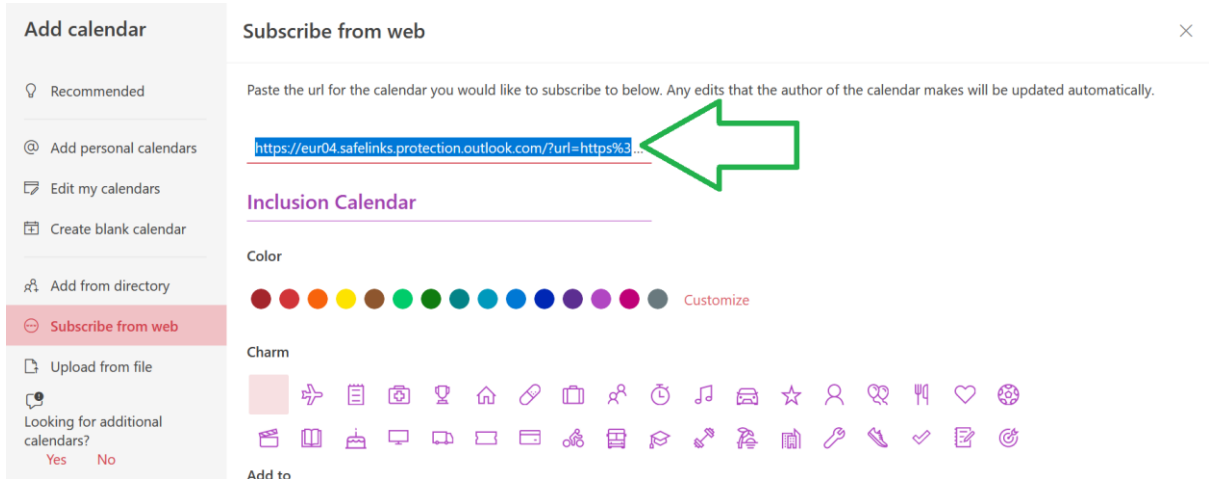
Add calendar

Recommended

Add personal calendars

Edit my calendars

Create blank calendar

Add from directory

Subscribe from web

Upload from file

Looking for additional calendars?

Yes No

Subscribe from web

Paste the url for the calendar you would like to subscribe to below. Any edits that the author of the calendar makes will be updated automatically.

https://eur04.safelinks.protection.outlook.com/?url=https%3...

Inclusion Calendar

Color

Customize

Charm

Add to